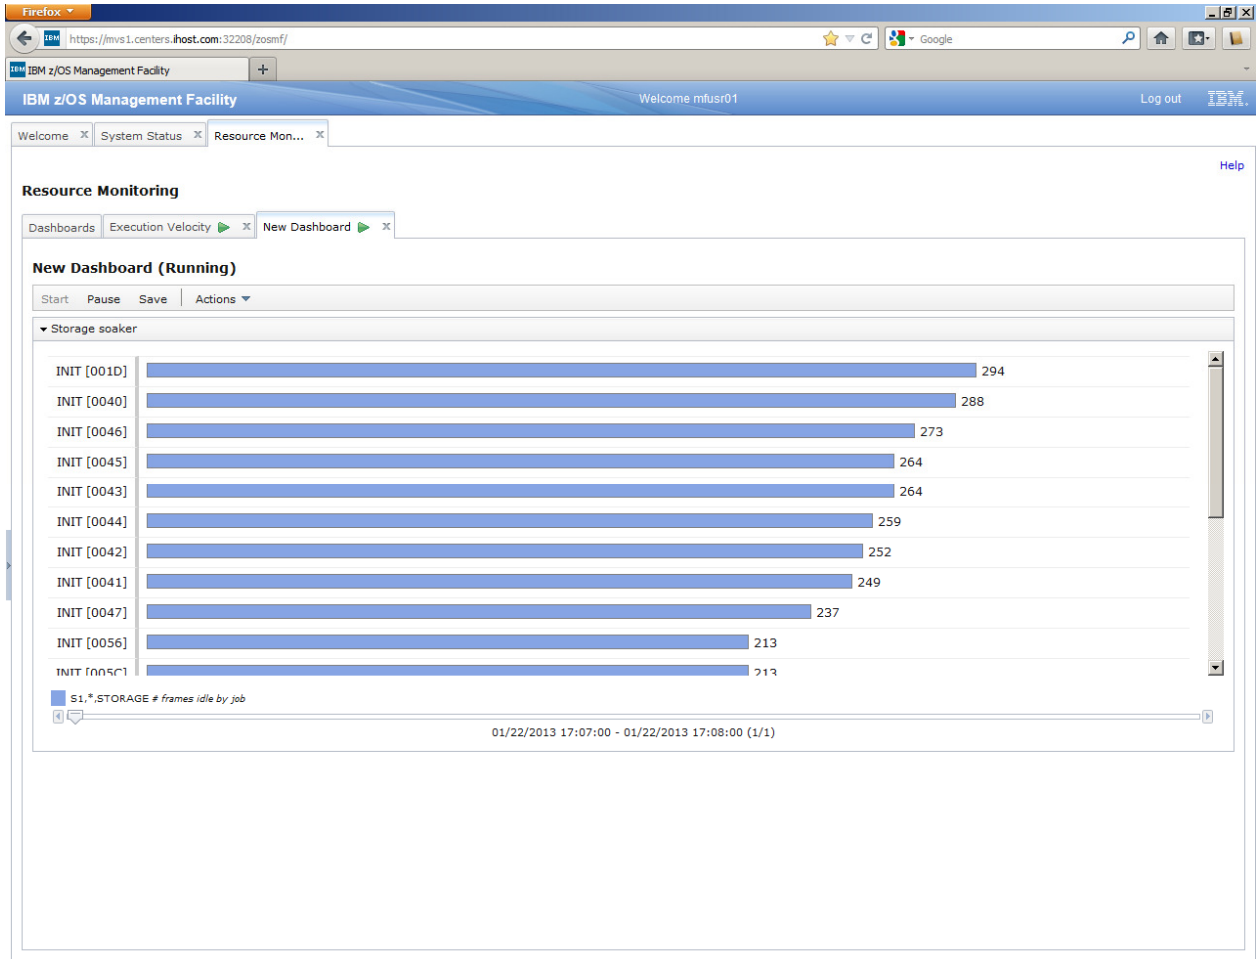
Firefox

https://mvs1.centers.ihost.com:32208/zosmf/

Google

IBM z/OS Management Facility

+

IBM z/OS Management Facility

Welcome mfusr01

Log out

IBM.

Welcome

System Status

Resource Mon...

Help

Resource Monitoring

Dashboards

Execution Velocity

New Dashboard

New Dashboard (Running)

Start

Pause

Save

Actions

Storage soaker

| | |
|---|---|
| INIT [001D] | 294 |
| INIT [0040] | 288 |
| INIT [0046] | 273 |
| INIT [0045] | 264 |
| INIT [0043] | 264 |
| INIT [0044] | 259 |
| INIT [0042] | 252 |
| INIT [0041] | 249 |
| INIT [0047] | 237 |
| INIT [0056] | 213 |
| INIT [005C] | 213 |

S1,*,STORAGE # frames idle by job

01/22/2013 17:07:00 - 01/22/2013 17:08:00 (1/1)